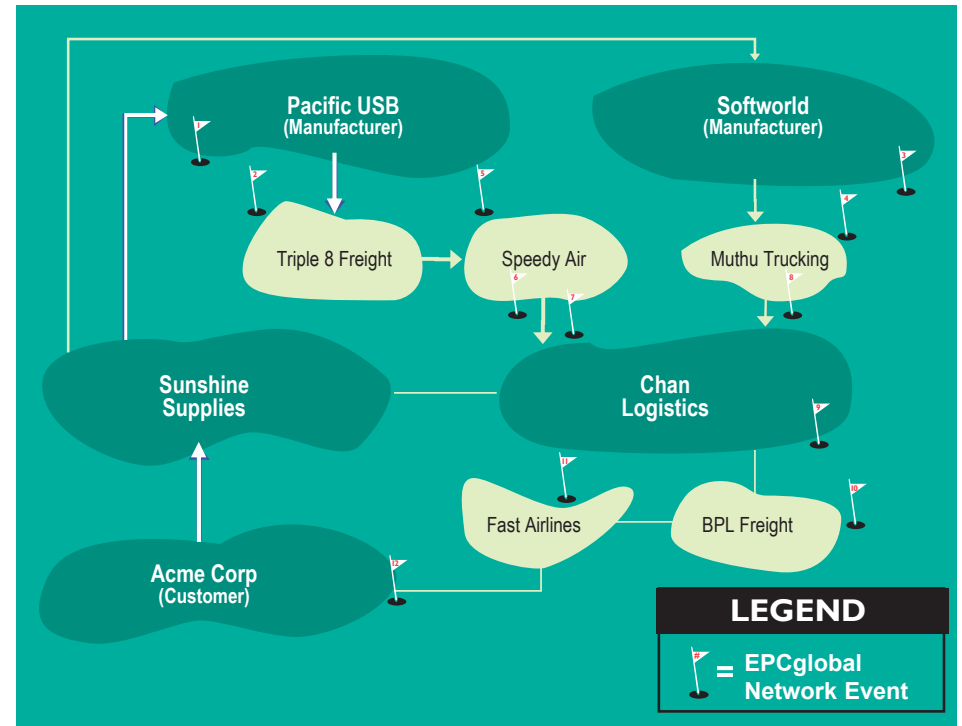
Pacific USB
(Manufacturer)

1

Softworld
(Manufacturer)

3

2

5

4

Triple 8 Freight

Speedy Air

Muthu Trucking

6

7

8

Sunshine Supplies

Chan Logistics

9

11

10

Fast Airlines

BPL Freight

Acme Corp
(Customer)

12

LEGEND

#

= EPCglobal Network Event